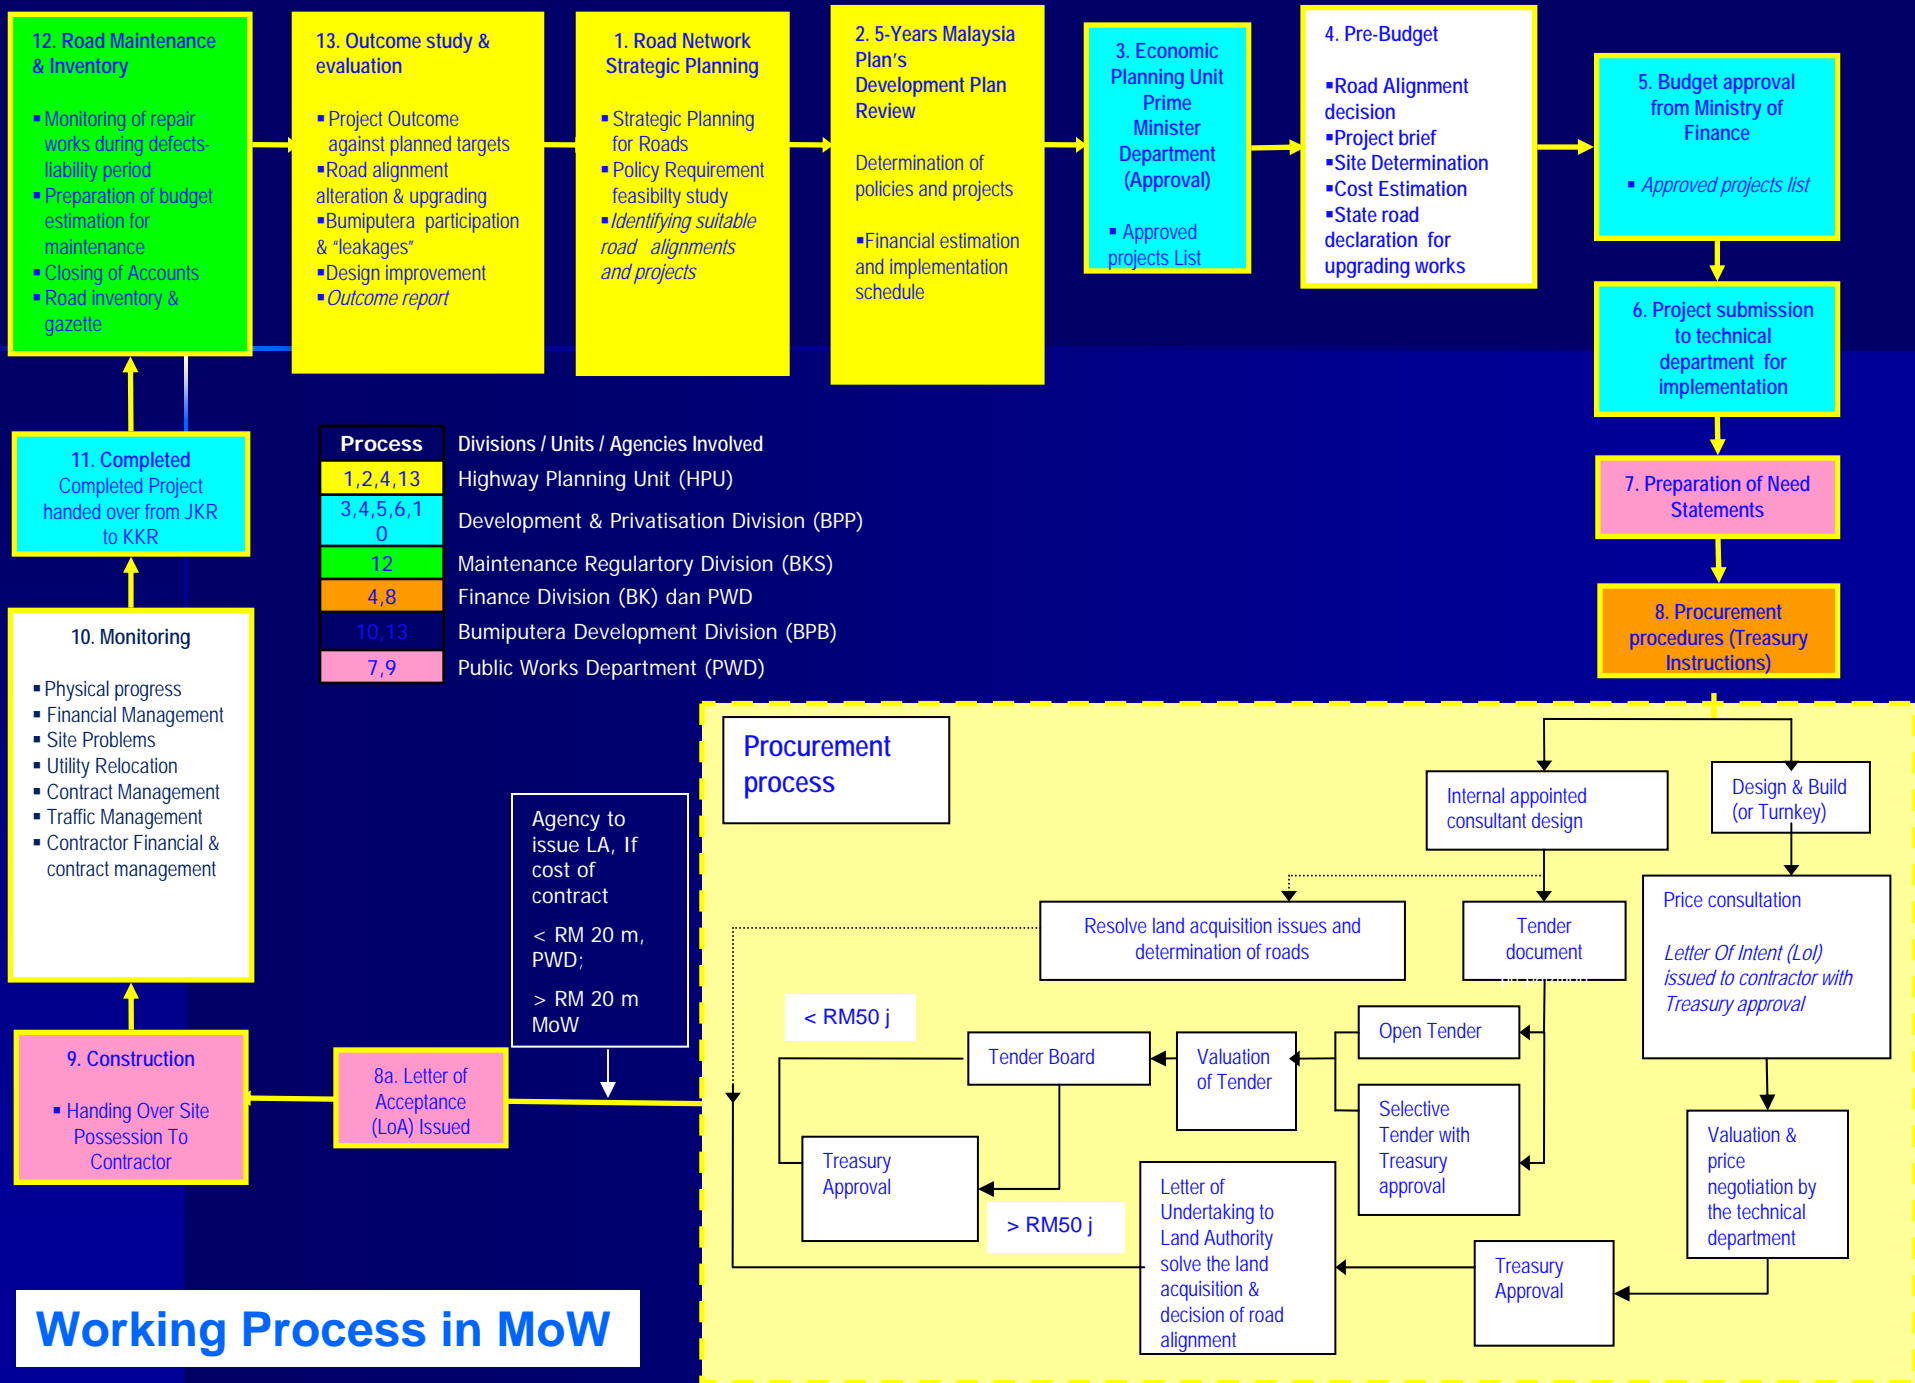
12. Road Maintenance & Inventory

▪ Monitoring of repair works during defects-liability period
▪ Preparation of budget estimation for maintenance
▪ Closing of Accounts
▪ Road Inventory & gazette

13. Outcome study & evaluation

▪ Project Outcome against planned targets
▪Road alignment alteration & upgrading
▪Bumiputera participation & "leakages"
▪Design improvement
▪Outcome report

1. Road Network Strategic Planning

▪ Strategic Planning for Roads
▪ Policy Requirement feasibilty study
▪Identifying suitable road alignments and projects

2. 5-Years Malaysia Plan's Development Plan Review

Determination of policies and projects

▪Financial estimation and implementation schedule

3. Economic Planning Unit Prime Minister Department (Approval)

▪ Approved projects List

4. Pre-Budget

▪Road Alignment decision
▪Project brief
▪Site Determination
▪Cost Estimation
▪State road declaration for upgrading works

5. Budget approval from Ministry of Finance

▪ Approved projects list

6. Project submission to technical department for implementation

7. Preparation of Need Statements

8. Procurement procedures (Treasury Instructions)

11. Completed
Completed Project handed over from JKR to KKR

10. Monitoring

▪ Physical progress
▪ Financial Management
▪ Site Problems
▪ Utility Relocation
▪ Contract Management
▪ Traffic Management
▪ Contractor Financial & contract management

9. Construction

▪ Handing Over Site Possession To Contractor

8a. Letter of Acceptance (LoA) Issued

Agency to issue LA, If cost of contract

< RM 20 m, PWD;

> RM 20 m MoW

| Process | Divisions / Units / Agencies Involved |
|---|---|
| 1,2,4,13 | Highway Planning Unit (HPU) |
| 3,4,5,6,10 | Development & Privatisation Division (BPP) |
| 12 | Maintenance Regulartory Division (BKS) |
| 4,8 | Finance Division (BK) dan PWD |
| 10,13 | Bumiputera Development Division (BPB) |
| 7,9 | Public Works Department (PWD) |

Procurement process

Internal appointed consultant design

Design & Build (or Turnkey)

Resolve land acquisition issues and determination of roads

Tender document

Price consultation

Letter Of Intent (LoI) issued to contractor with Treasury approval

< RM50 j

Tender Board

Valuation of Tender

Open Tender

Selective Tender with Treasury approval

Treasury Approval

> RM50 j

Letter of Undertaking to Land Authority solve the land acquisition & decision of road alignment

Treasury Approval

Valuation & price negotiation by the technical department

Working Process in MoW